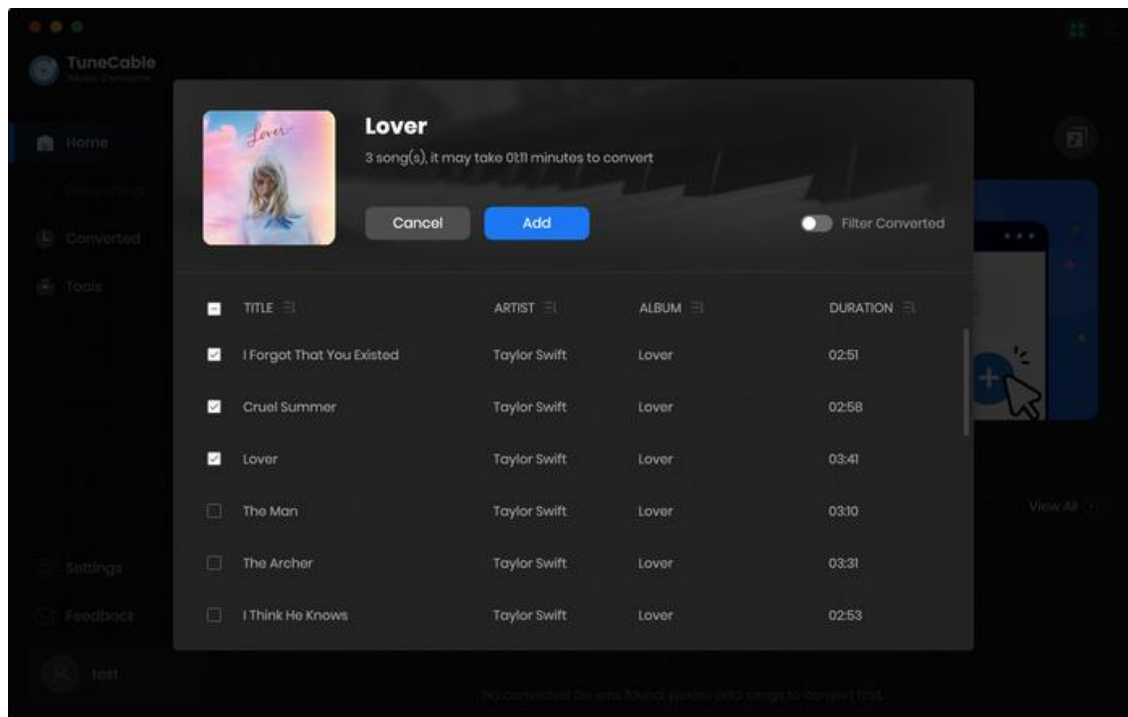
TuneCable
Music Converter

Home
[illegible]
Converted
Tools

Settings
Feedback
test

Lover
3 song(s), it may take 01:11 minutes to convert

Cancel
Add
Filter Converted

| | TITLE | ARTIST | ALBUM | DURATION |
|---|---|---|---|---|
| ☑ | I Forgot That You Existed | Taylor Swift | Lover | 02:51 |
| ☑ | Cruel Summer | Taylor Swift | Lover | 02:58 |
| ☑ | Lover | Taylor Swift | Lover | 03:41 |
| ☐ | The Man | Taylor Swift | Lover | 03:10 |
| ☐ | The Archer | Taylor Swift | Lover | 03:31 |
| ☐ | I Think He Knows | Taylor Swift | Lover | 02:53 |

View All

No converted file was found, please add songs to convert first.